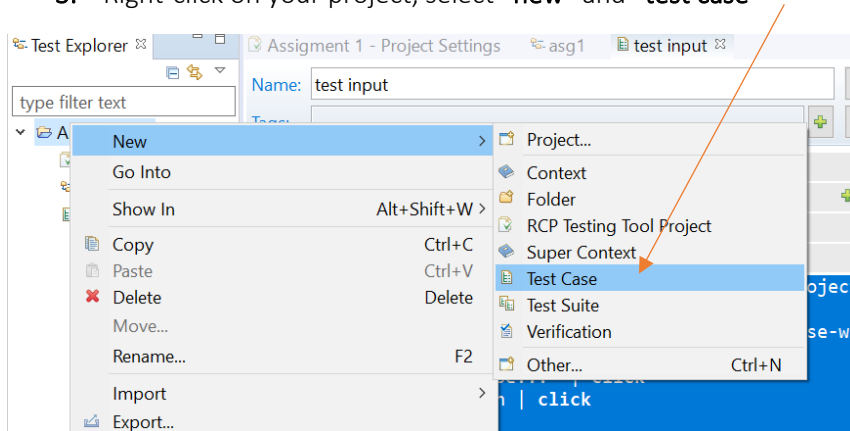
3. Right-click on your project, select "new" and "test case"

Test Explorer
type filter text
A

Assigment 1 - Project Settings
asg1
test input
Name: test input
Tags:

New
Go Into
Show In Alt+Shift+W
Copy Ctrl+C
Paste Ctrl+V
Delete Delete
Move...
Rename... F2
Import
Export...

Project...
Context
Folder
RCP Testing Tool Project
Super Context
Test Case
Test Suite
Verification
Other... Ctrl+N

ojec
se-w
| click
| click